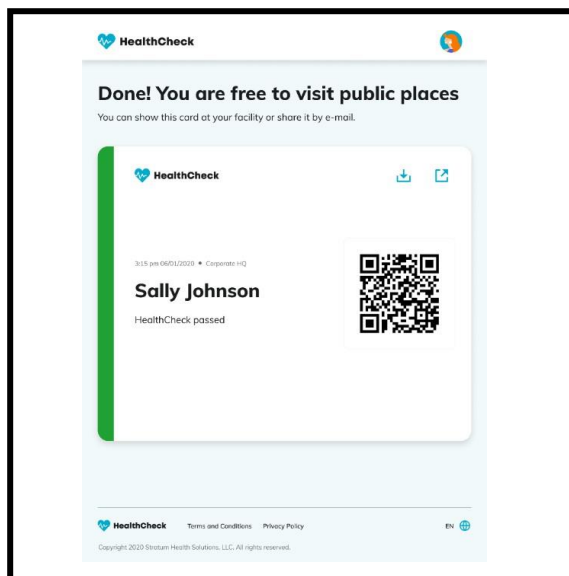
HealthCheck

Done! You are free to visit public places

You can show this card at your facility or share it by e-mail.

HealthCheck

3:15 pm 06/01/2020 • Corporate HQ

Sally Johnson

HealthCheck passed

HealthCheck Terms and Conditions Privacy Policy EN

Copyright 2020 Stratum Health Solutions, LLC. All rights reserved.